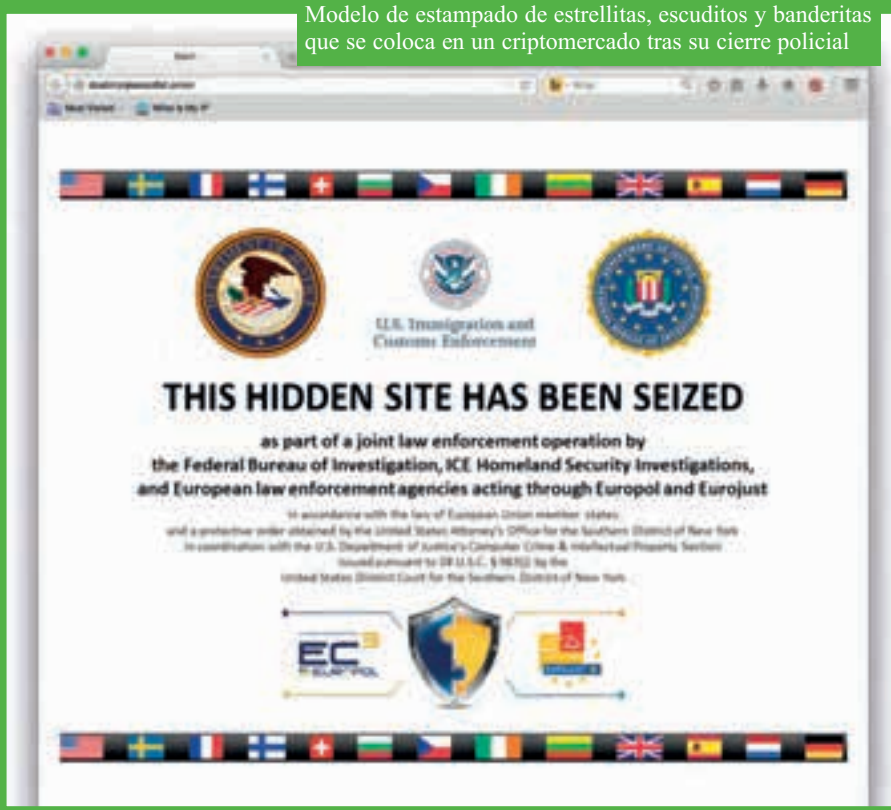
Modelo de estampado de estrellitas, escuditos y banderitas que se coloca en un criptomercado tras su cierre policial

Search

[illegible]

Most Visited   What is My IP

U.S. Immigration and Customs Enforcement

THIS HIDDEN SITE HAS BEEN SEIZED

as part of a joint law enforcement operation by the Federal Bureau of Investigation, ICE Homeland Security Investigations, and European law enforcement agencies acting through Europol and Eurojust

in accordance with the law of European Union member states and a protective order obtained by the United States Attorney's Office for the Southern District of New York in coordination with the U.S. Department of Justice's Computer Crime & Intellectual Property Section issued pursuant to 18 U.S.C. § 983(j) by the United States District Court for the Southern District of New York

EC3 EUROPOL